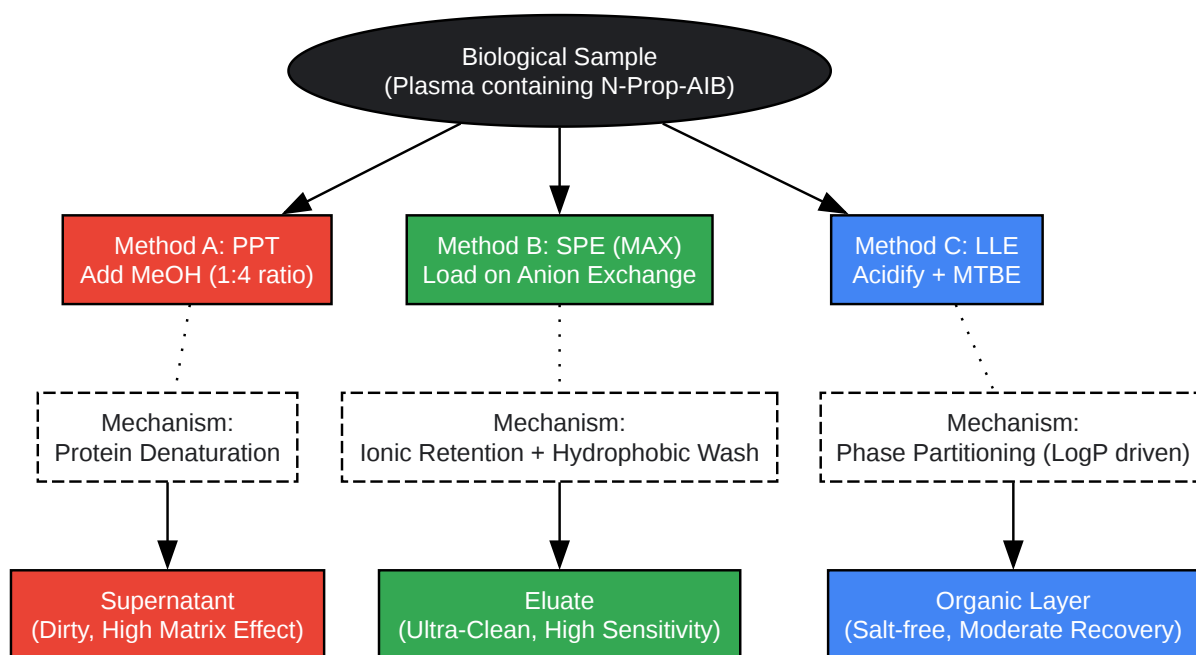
Biological Sample
(Plasma containing N-Prop-AIB)

Method A: PPT
Add MeOH (1:4 ratio)

Method B: SPE (MAX)
Load on Anion Exchange

Method C: LLE
Acidify + MTBE

Mechanism:
Protein Denaturation

Mechanism:
Ionic Retention + Hydrophobic Wash

Mechanism:
Phase Partitioning (LogP driven)

Supernatant
(Dirty, High Matrix Effect)

Eluate
(Ultra-Clean, High Sensitivity)

Organic Layer
(Salt-free, Moderate Recovery)